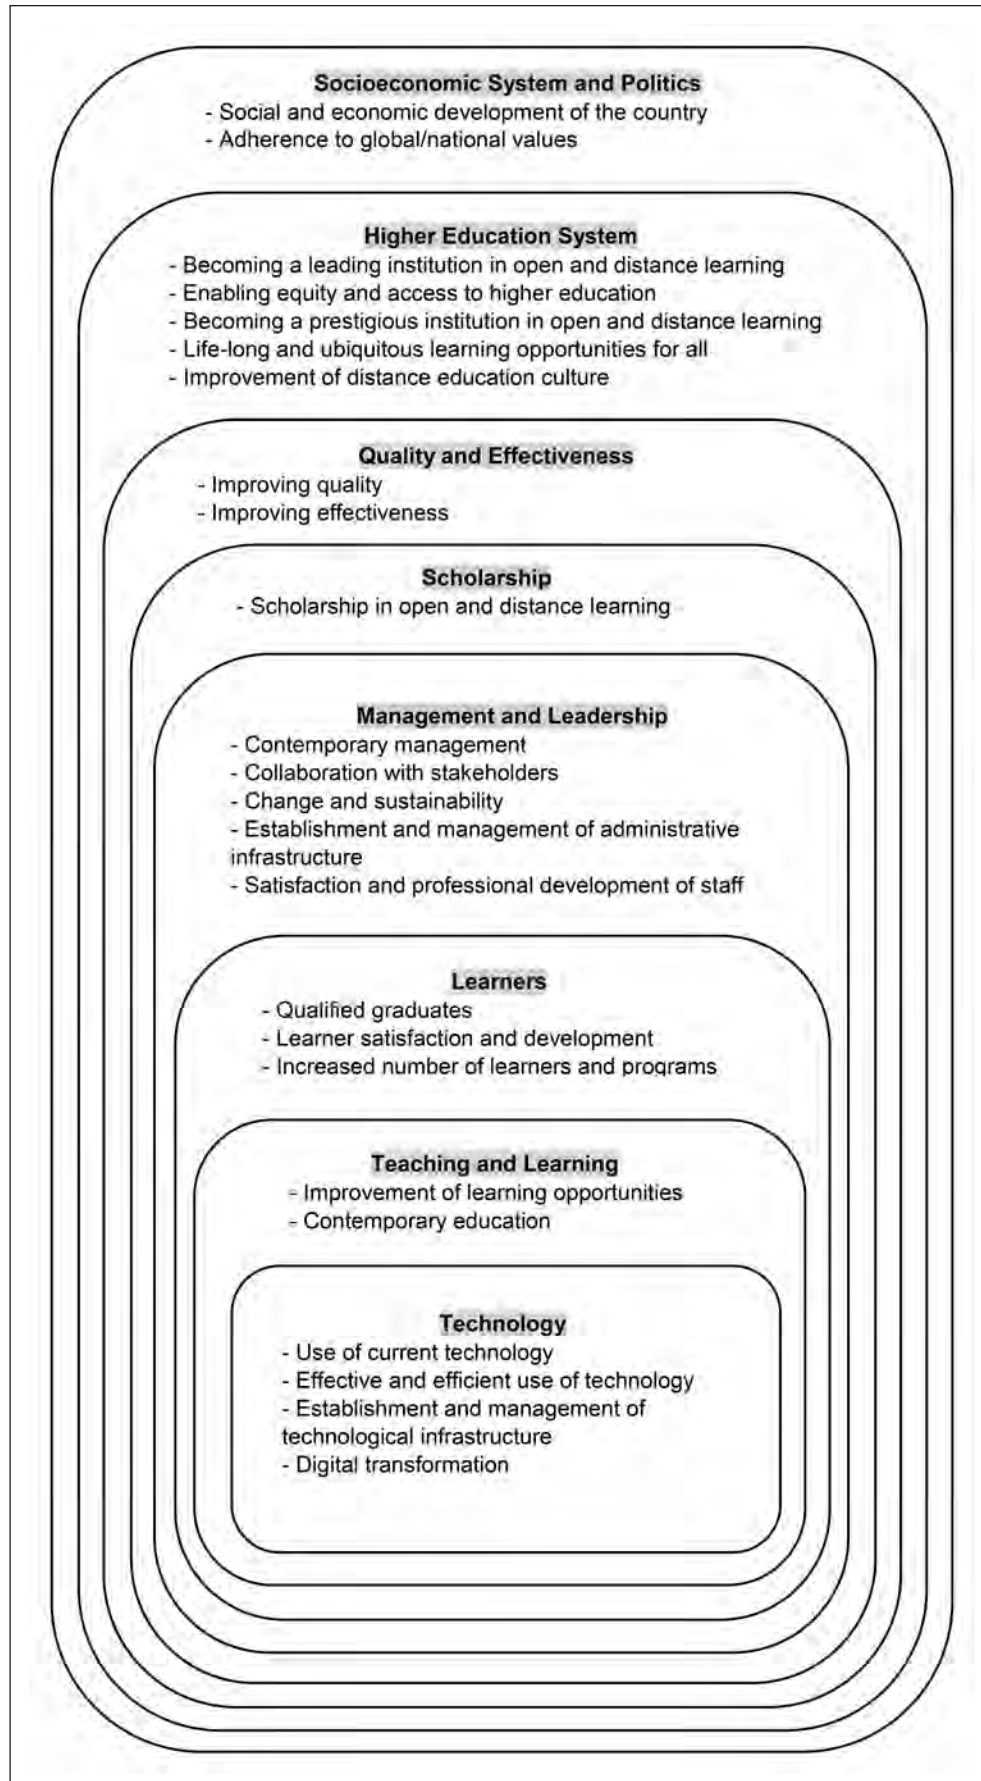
Socioeconomic System and Politics
- Social and economic development of the country
- Adherence to global/national values

Higher Education System
- Becoming a leading institution in open and distance learning
- Enabling equity and access to higher education
- Becoming a prestigious institution in open and distance learning
- Life-long and ubiquitous learning opportunities for all
- Improvement of distance education culture

Quality and Effectiveness
- Improving quality
- Improving effectiveness

Scholarship
- Scholarship in open and distance learning

Management and Leadership
- Contemporary management
- Collaboration with stakeholders
- Change and sustainability
- Establishment and management of administrative infrastructure
- Satisfaction and professional development of staff

Learners
- Qualified graduates
- Learner satisfaction and development
- Increased number of learners and programs

Teaching and Learning
- Improvement of learning opportunities
- Contemporary education

Technology
- Use of current technology
- Effective and efficient use of technology
- Establishment and management of technological infrastructure
- Digital transformation